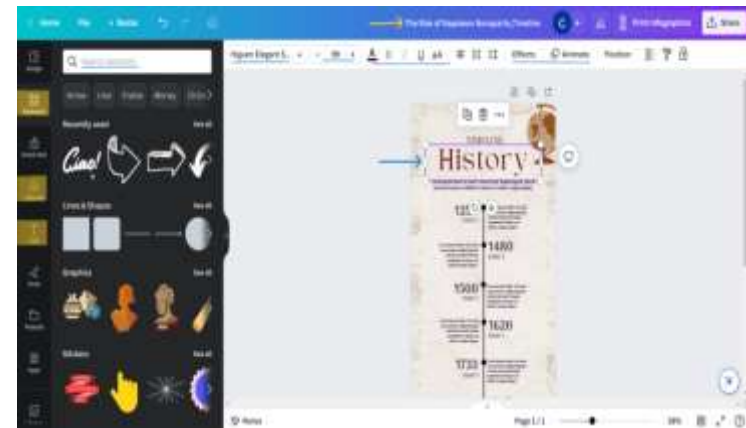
Home File Resize

The Rise of Napoleon Bonaparte Timeline

Print infographics

Share

Effects Animate Position

Recently used

See all

Ciao!

Lines & Shapes

See all

Graphics

See all

Stickers

See all

TIMELINE

History

1480

1500

1620

1733

Notes

Page 1/1